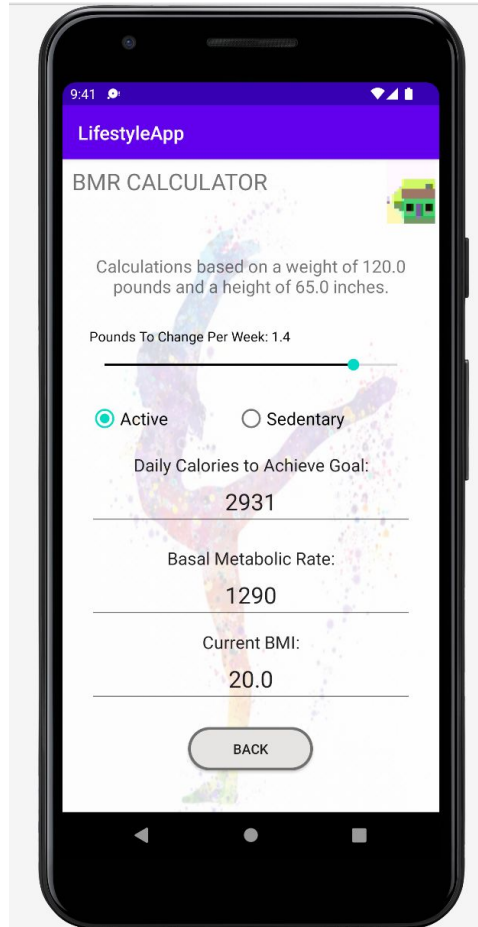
9:41

LifestyleApp

BMR CALCULATOR

Calculations based on a weight of 120.0 pounds and a height of 65.0 inches.

Pounds To Change Per Week: 1.4

Active

Sedentary

Daily Calories to Achieve Goal:

2931

Basal Metabolic Rate:

1290

Current BMI:

20.0

BACK